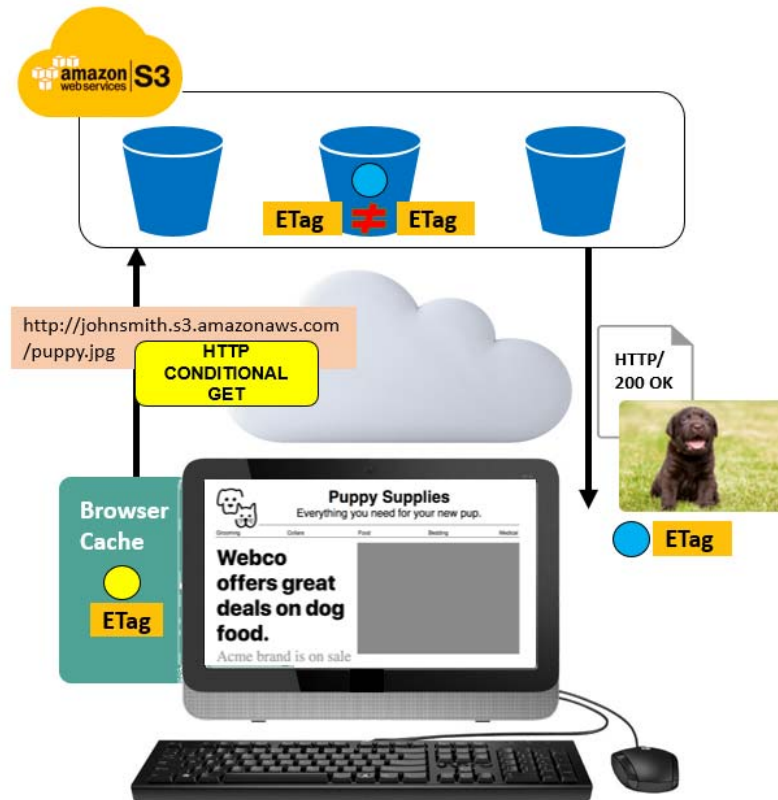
amazon web services S3

ETag $\neq$ ETag

http://johnsmith.s3.amazonaws.com /puppy.jpg

HTTP CONDITIONAL GET

HTTP/ 200 OK

Browser Cache

ETag

Puppy Supplies
Everything you need for your new pup.

Grooming Collars Food Bedding Medical

Webco offers great deals on dog food.

Acme brand is on sale

ETag